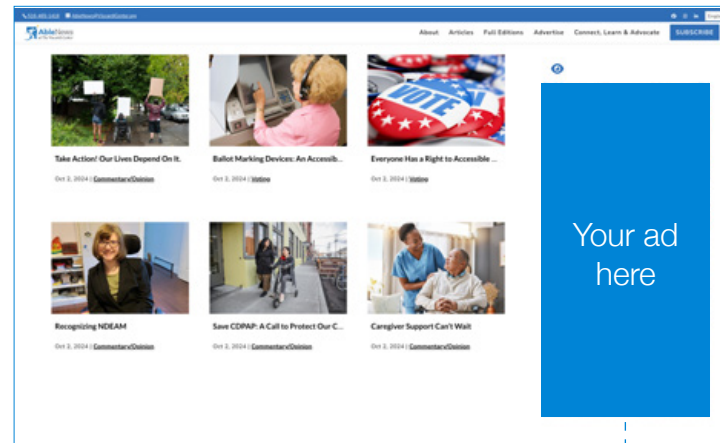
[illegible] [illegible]

AbleNews

About Articles Full Editions Advertise Connect, Learn & Advocate SUBSCRIBE

VOTE

Take Action! Our Lives Depend On It.

Oct 2, 2024 | Commentary/Opinion

Ballot Marking Devices: An Accessib...

Oct 2, 2024 | Voting

Everyone Has a Right to Accessible ...

Oct 2, 2024 | Voting

Recognizing NDEAM

Oct 2, 2024 | Commentary/Opinion

Save CDPAP: A Call to Protect Our C...

Oct 2, 2024 | Commentary/Opinion

Caregiver Support Can't Wait

Oct 2, 2024 | Commentary/Opinion

Your ad here